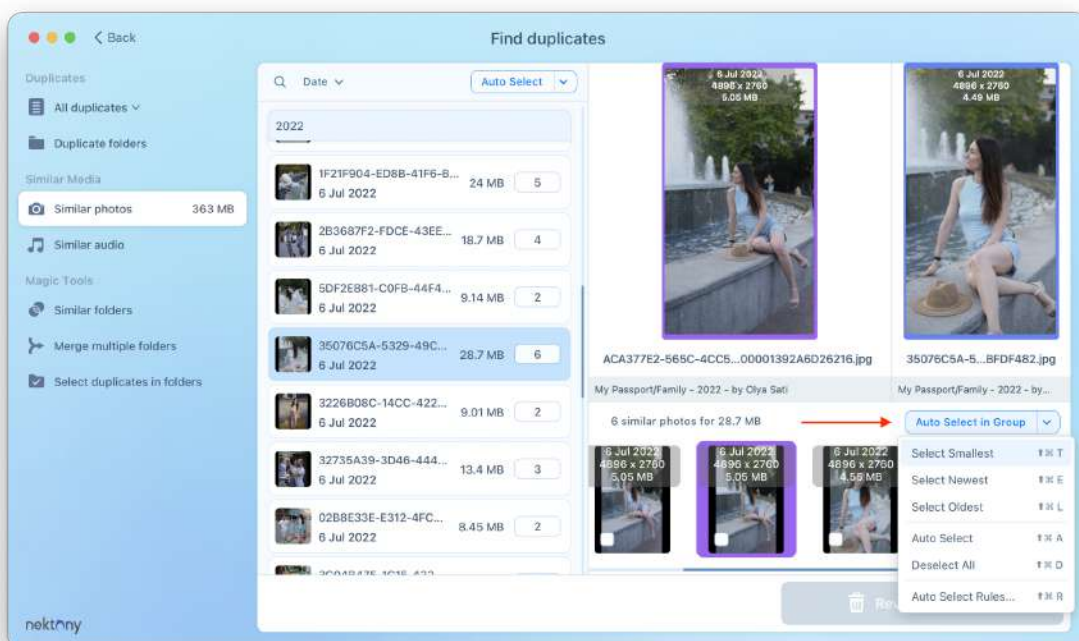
< Back

Find duplicates

Duplicates

All duplicates

Duplicate folders

Similar Media

Similar photos 363 MB

Similar audio

Magic Tools

Similar folders

Merge multiple folders

Select duplicates in folders

nektony

Date

Auto Select

2022

1F21F904-ED8B-41F6-8... 6 Jul 2022 24 MB 5

2B3687F2-FDCE-43EE... 6 Jul 2022 18.7 MB 4

5DF2E881-C0FB-44F4... 6 Jul 2022 9.14 MB 2

35076C5A-5329-49C... 6 Jul 2022 28.7 MB 6

3226B08C-14CC-422... 6 Jul 2022 9.01 MB 2

32735A39-3D46-444... 6 Jul 2022 13.4 MB 3

02B8E33E-E312-4FC... 6 Jul 2022 8.45 MB 2

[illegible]

6 Jul 2022
4896 x 2760
5.05 MB

6 Jul 2022
4896 x 2760
4.49 MB

ACA377E2-565C-4CC5...00001392A6D26216.jpg

35076C5A-5...BFDF482.jpg

My Passport/Family - 2022 - by Olya Sati

My Passport/Family - 2022 - by...

6 similar photos for 28.7 MB

Auto Select in Group

6 Jul 2022
4896 x 2760
5.05 MB

6 Jul 2022
4896 x 2760
5.05 MB

6 Jul 2022
4896 x 2760
4.55 MB

Select Smallest ⇧⌘T

Select Newest ⇧⌘E

Select Oldest ⇧⌘L

Auto Select ⇧⌘A

Deselect All ⇧⌘D

Auto Select Rules... ⇧⌘R

Re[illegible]